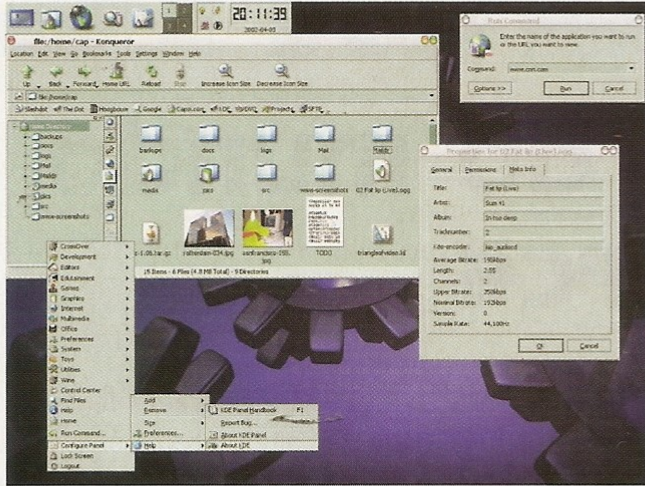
20:11:39
2002-04-05

file:/home/cap - Konqueror

Location Edit View Go Bookmarks Tools Settings Window Help

Back Forward Home URL Reload Stop Increase Icon Size Decrease Icon Size

file:/home/cap

Slashdot The Dot Freshmeat Google Cami.com KDE WINE Projects SFTP

backups
docs
logs
Mail
media
pics
src
www-screenshots

backups docs logs Mail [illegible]
media pics src www-screenshots 02 Fat lip (Live).ogg
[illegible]-1.0.6.tar.gz rotterdam-034.jpg zandvoort-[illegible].jpg TODO trianglesfvideo.txt

25 Items - 4 Files (4.8 MB Total) - 5 Directories

Run Command
Enter the name of the application you want to run or the URL you want to view.
Command: www.cnn.com
Options >> Run Cancel

Properties for 02 Fat lip (Live).ogg
General Permissions Meta Info
Title: Fat lip (Live)
Artist: Sum 41
Album: In too deep
Tracknumber: 2
Lite-encoder: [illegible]
Average Bitrate: 193kbps
Length: 2:55
Channels: 2
Upper Bitrate: 256kbps
Nominal Bitrate: 192kbps
Version: 0
Sample Rate: 44,100Hz
OK Cancel

CrossOver
Development
Editors
Edutainment
Games
Graphics
Internet
Multimedia
Office
Preferences
System
Toys
Utilities
Wine
Control Center
Find Files
Help
Home
Run Command...
Configure Panel
Lock Screen
Logout

Add
Remove
Size
Preferences...
Help

KDE Panel Handbook F1
Report Bug...
About KDE Panel
About KDE